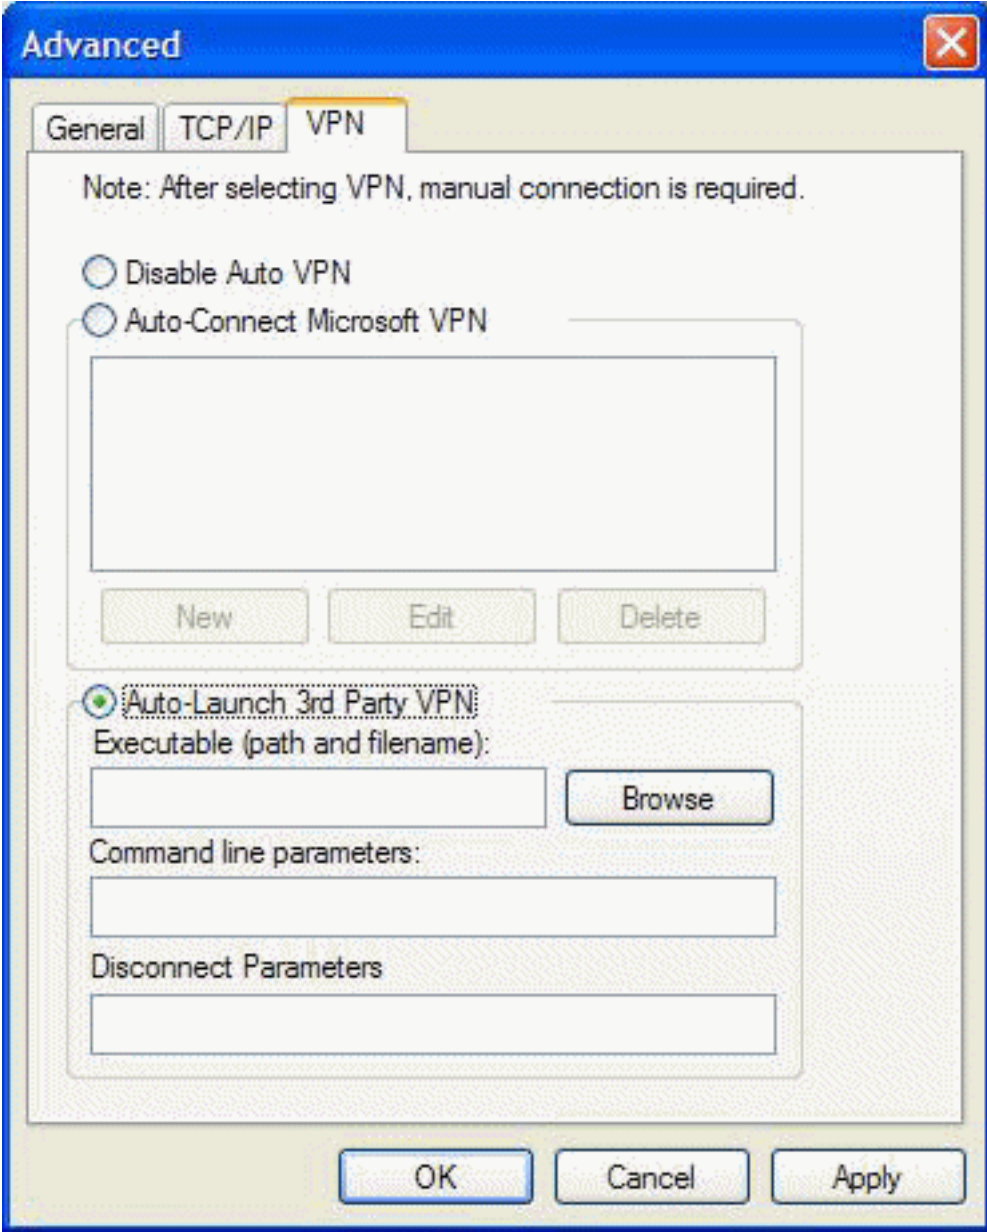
Advanced

General
TCP/IP
VPN

Note: After selecting VPN, manual connection is required.

Disable Auto VPN

Auto-Connect Microsoft VPN

New
Edit
Delete

Auto-Launch 3rd Party VPN

Executable (path and filename):

Browse

Command line parameters:

Disconnect Parameters

OK
Cancel
Apply